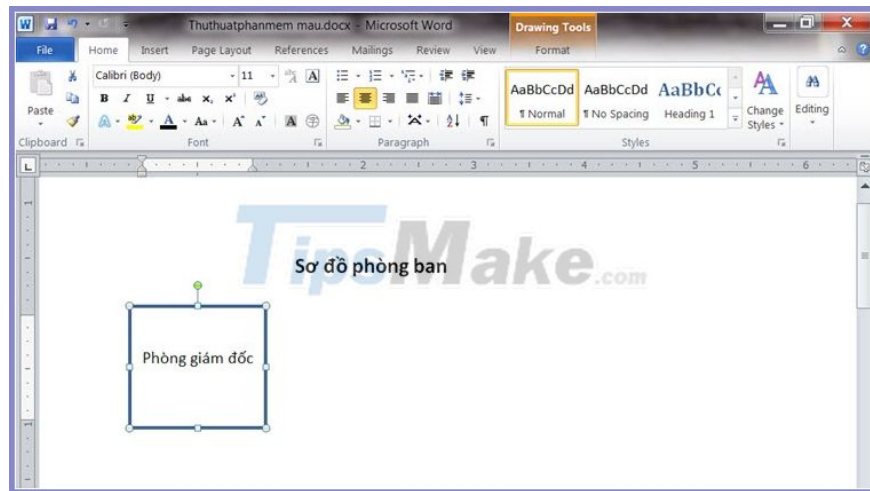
Thuthuatphanmem mau.docx - Microsoft Word

Drawing Tools

File Home Insert Page Layout References Mailings Review View Format

Calibri (Body) 11

Paste

Clipboard Font Paragraph Styles

AaBbCcDd ¶ Normal

AaBbCcDd ¶ No Spacing

AaBbCc Heading 1

Change Styles

Editing

TipsMake.com

Sơ đồ phòng ban

Phòng giám đốc